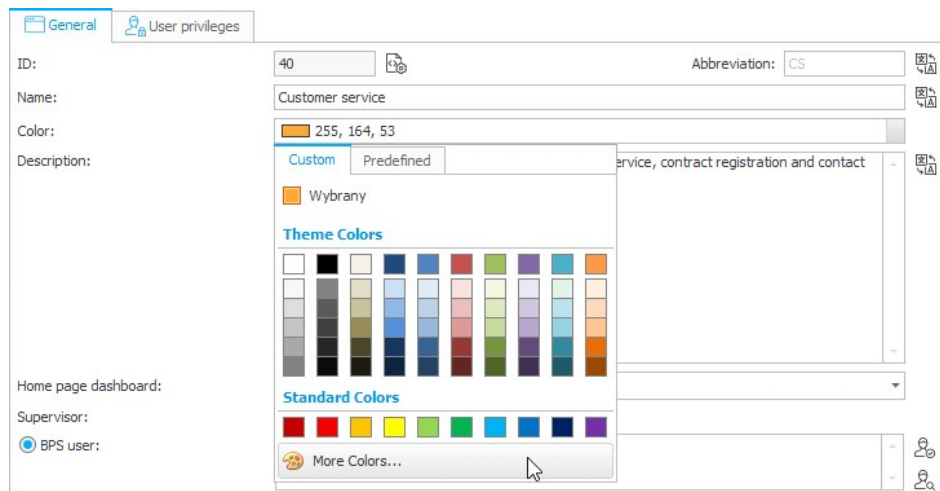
General
User privileges
ID:
40
Abbreviation:
CS
Name:
Customer service
Color:
255, 164, 53
Description:
Custom
Predefined
ervice, contract registration and contact
Wybrany
Theme Colors
Home page dashboard:
Standard Colors
Supervisor:
BPS user:
More Colors...